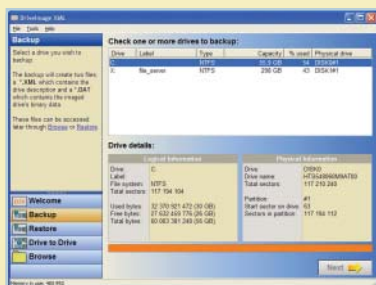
DriveImage XML
File Tools Help

Backup

Select a drive you wish to backup.

The backup will create two files: a *.XML, which contains the drive description and a *.DAT which contains the imaged drive's binary data.

These files can be accessed later through Browse or Restore.

Welcome
Backup
Restore
Drive to Drive
Browse

Check one or more drives to backup:

| Drive | Label | Type | Capacity | % used | Physical drive |
|---|---|---|---|---|---|
| C: | | NTFS | 31,3 GB | 54 | DISK0#1 |
| X: | file_server | NTFS | 298 GB | 43 | DISK1#1 |

Drive details:

Logical Information

Drive: C:
Label:
File system: NTFS
Total sectors: 117 194 104

Used bytes: 32 370 921 472 (30 GB)
Free bytes: 27 632 459 776 (26 GB)
Total bytes: 60 003 381 248 (56 GB)

Physical Information

Drive: DISK0
Drive name: HTS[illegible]
Total sectors: 117 210 240

Partition: #1
Start sector on drive: 63
Sectors in partition: 117 194 112

Next

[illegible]